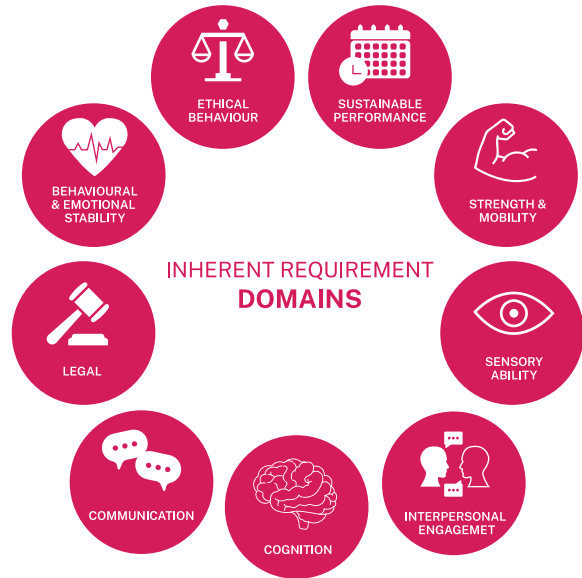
ETHICAL BEHAVIOUR

SUSTAINABLE PERFORMANCE

BEHAVIOURAL & EMOTIONAL STABILITY

STRENGTH & MOBILITY

INHERENT REQUIREMENT
DOMAINS

LEGAL

SENSORY ABILITY

COMMUNICATION

INTERPERSONAL ENGAGEMET

COGNITION